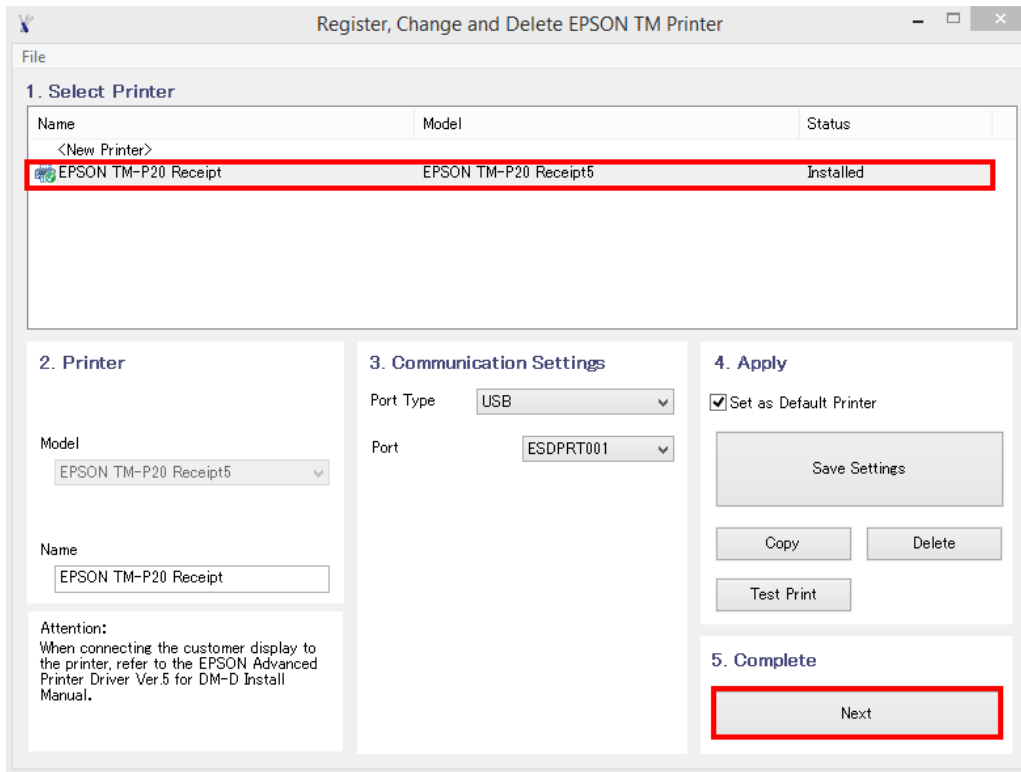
Register, Change and Delete EPSON TM Printer

File

1. Select Printer

| Name | Model | Status |
|---|---|---|
| <New Printer> | | |
| EPSON TM-P20 Receipt | EPSON TM-P20 Receipt5 | Installed |

2. Printer

Model
EPSON TM-P20 Receipt5

Name
EPSON TM-P20 Receipt

Attention:
When connecting the customer display to the printer, refer to the EPSON Advanced Printer Driver Ver.5 for DM-D Install Manual.

3. Communication Settings

Port Type USB

Port ESDPRT001

4. Apply

Set as Default Printer

Save Settings

Copy

Delete

Test Print

5. Complete

Next